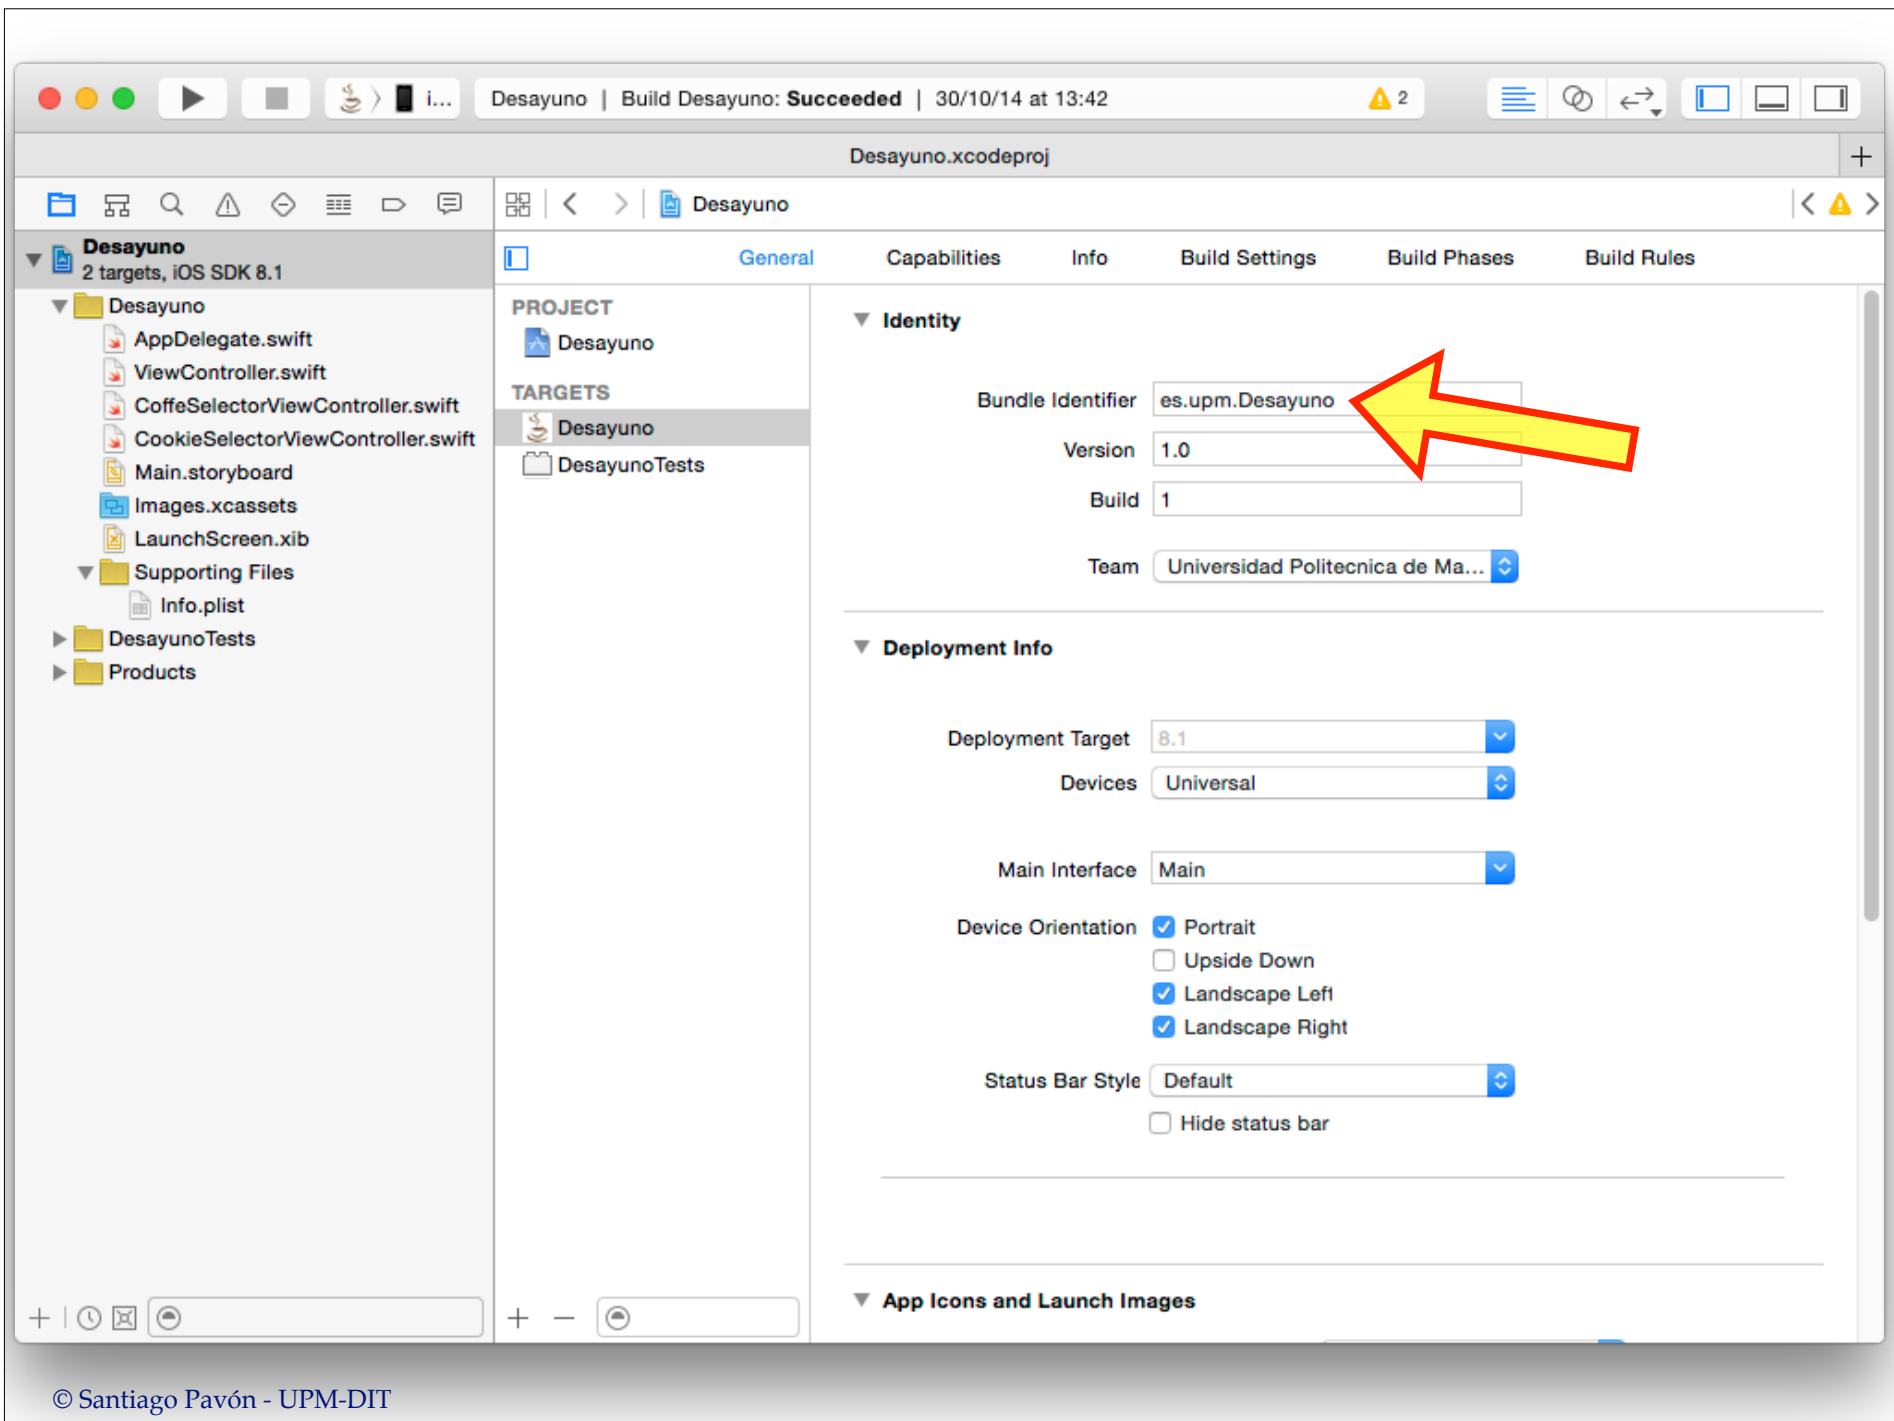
i...

Desayuno | Build Desayuno: **Succeeded** | 30/10/14 at 13:42

2

Desayuno.xcodeproj

Desayuno

Desayuno
2 targets, iOS SDK 8.1

Desayuno
AppDelegate.swift
ViewController.swift
CoffeSelectorViewController.swift
CookieSelectorViewController.swift
Main.storyboard
Images.xcassets
LaunchScreen.xib
Supporting Files
Info.plist
DesayunoTests
Products

General | Capabilities | Info | Build Settings | Build Phases | Build Rules

PROJECT
Desayuno
TARGETS
Desayuno
DesayunoTests

Identity

Bundle Identifier es.upm.Desayuno
Version 1.0
Build 1
Team Universidad Politecnica de Ma...

Deployment Info

Deployment Target 8.1
Devices Universal
Main Interface Main
Device Orientation Portrait
Upside Down
Landscape Left
Landscape Right
Status Bar Style Default
Hide status bar

App Icons and Launch Images

© Santiago Pavón - UPM-DIT